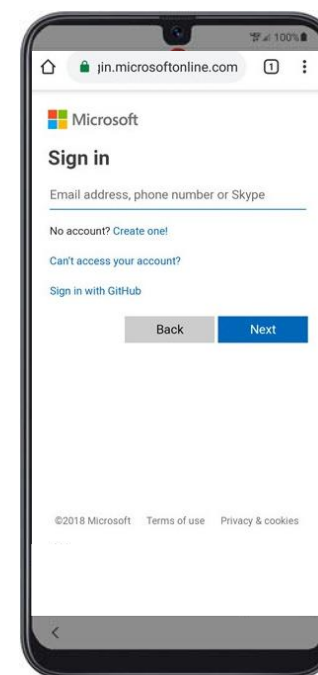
100%

jin.microsoftonline.com 1

Microsoft

Sign in

Email address, phone number or Skype

No account? Create one!

Can't access your account?

Sign in with GitHub

Back Next

©2018 Microsoft Terms of use Privacy & cookies